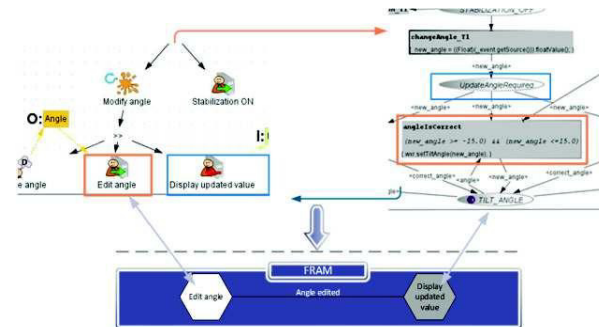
STABILIZATION_OFF

changeAngle_T1
new_angle = ((Float)c_event.getSource()).floatValue();

<new_angle>

UpdateAngleRequired

<new_angle>

<new_angle>

angleIsCorrect
(new_angle >= -15.0) && (new_angle <=15.0)
(wr.setTiltAngle(new_angle); )

<correct_angle>

<angle>

<new_angle>

<correct_angle>

TILT_ANGLE

Modify angle

Stabilization ON

O: Angle

>>

I:

e angle

Edit angle

Display updated value

FRAM

Edit angle

Angle edited

Display updated value